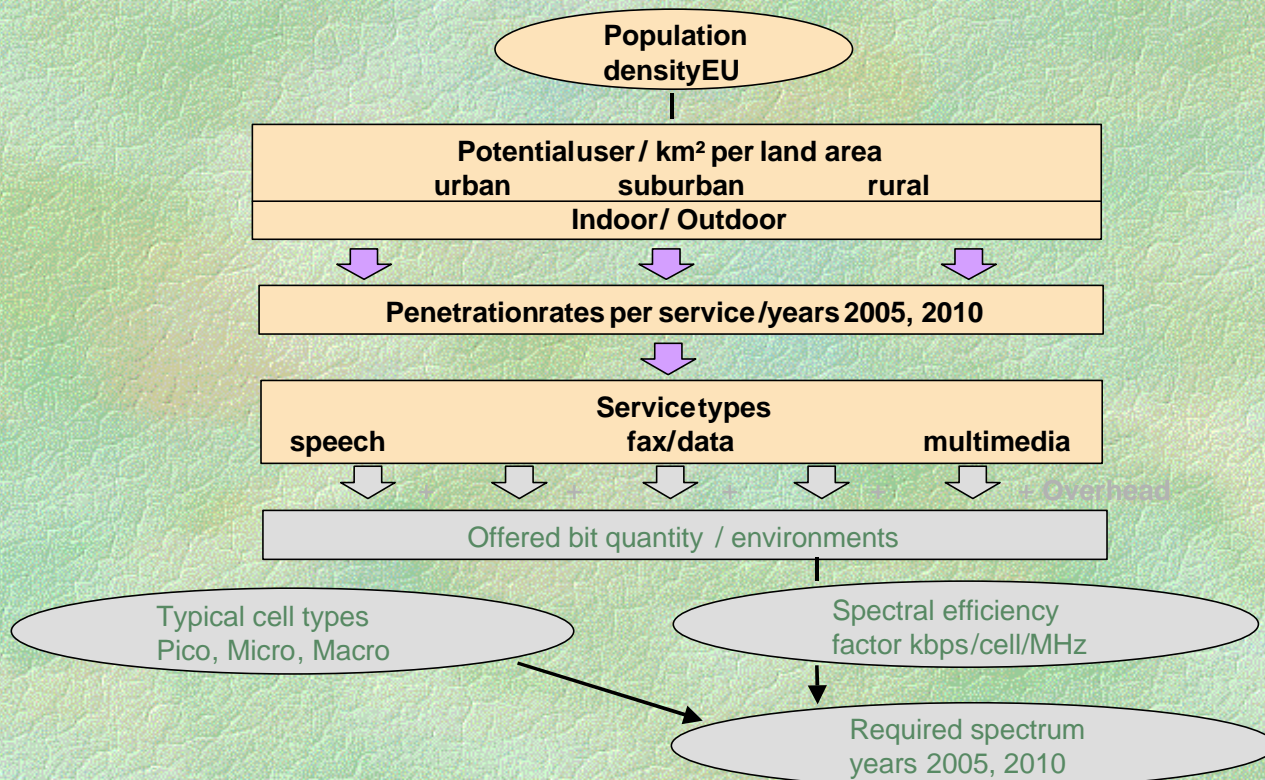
Population densityEU

Potentialuser / km² per land area
urban suburban rural
Indoor/ Outdoor

Penetrationrates per service/years 2005, 2010

Servicetypes
speech fax/data multimedia

+ + + + + Overhead

Offered bit quantity / environments

Typical cell types
Pico, Micro, Macro

Spectral efficiency factor kbps/cell/MHz

Required spectrum years 2005, 2010